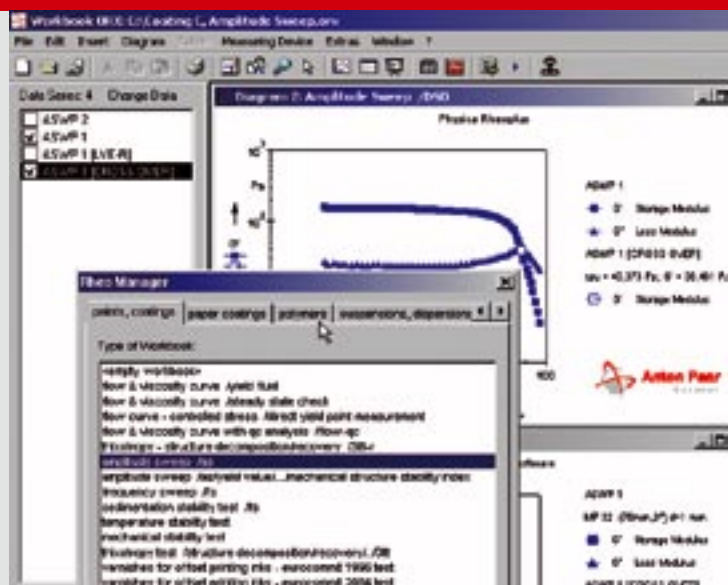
Workbook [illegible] C:\Coating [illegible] Amplitude Sweep.orw

File Edit Insert Diagram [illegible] Measuring Device Extras Window ?

Data Series: 4 Change Data

ASWP 2
ASWP 1
ASWP 1 [LIVE-R]
ASWP 1 [CROSS OVER]

Diagram 0: Amplitude Sweep /DSO

Physica Rheoplus

$10^3$

Pa

$10^2$

G'

100

ASWP 1

G' Storage Modulus

G'' Loss Modulus

ASWP 1 [CROSS OVER]

tau = 40,373 Pa; G' = 38,461 Pa

G' Storage Modulus

Anton Paar

Rheo Manager

paints, coatings | paper coatings | polymers | suspensions, dispersions

Type of Workbook:

<empty workbook>
flow & viscosity curve /yield fluid
flow & viscosity curve /steady state check
flow curve - controlled stress /direct yield point measurement
flow & viscosity curve with gp analysis /flow-gp
thixotropy - structure decomposition/recovery /3ITT
amplitude sweep /as
amplitude sweep /ad/yield value/...mechanical structure stability index
frequency sweep /fs
sedimentation stability test /fs
temperature stability test
mechanical stability test
thixotropy test /structure decomposition/recovery /3IT
variables for offset printing inks - eurocomm 1999 test
variables for offset printing inks - eurocomm 2004 test

ASWP 1

MP 32 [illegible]

G' Storage Modulus

G'' Loss Modulus